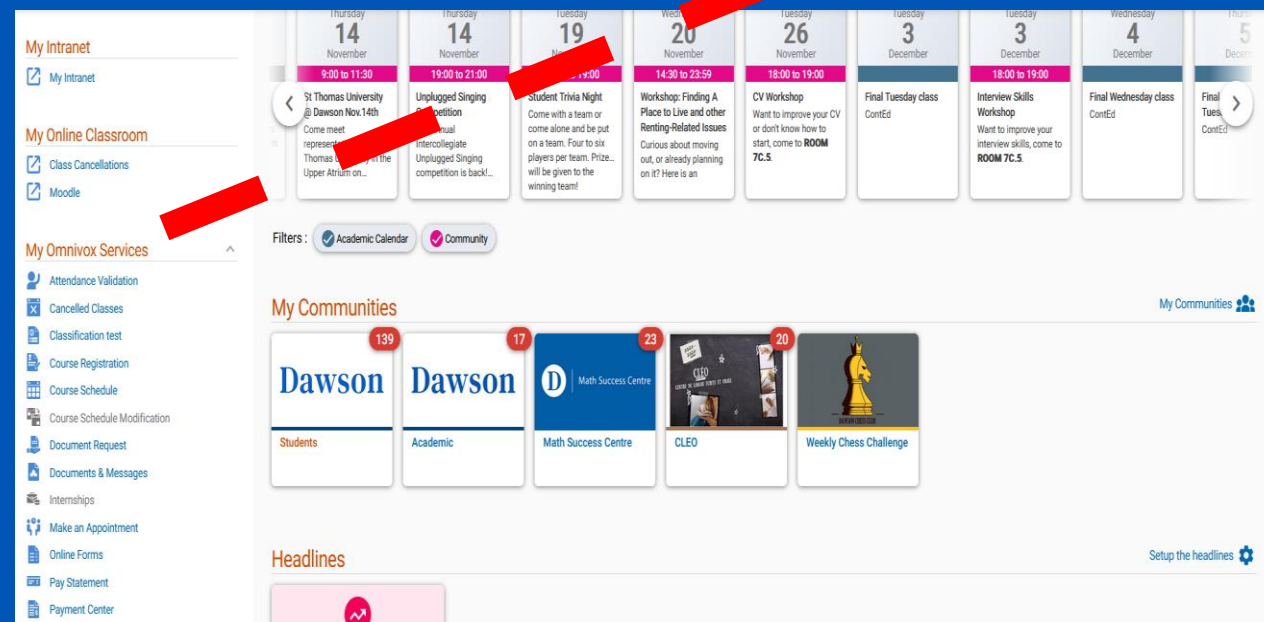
My Intranet

My Intranet

My Online Classroom

Class Cancellations

Moodle

My Omnivox Services

Attendance Validation

Cancelled Classes

Classification test

Course Registration

Course Schedule

Course Schedule Modification

Document Request

Documents & Messages

Internships

Make an Appointment

Online Forms

Pay Statement

Payment Center

Thursday 14 November
9:00 to 11:30
St Thomas University @ Dawson Nov.14th
Come meet represent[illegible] Thomas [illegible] in the Upper Atrium on...

Thursday 14 November
19:00 to 21:00
Unplugged Singing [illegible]petition
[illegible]nual Intercollegiate Unplugged Singing competition is back!...

Tuesday 19 N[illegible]
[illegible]19:00
Student Trivia Night
Come with a team or come alone and be put on a team. Four to six players per team. Prize... will be given to the winning team!

Wed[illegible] 20 November
14:30 to 23:59
Workshop: Finding A Place to Live and other Renting-Related Issues
Curious about moving out, or already planning on it? Here is an

Tuesday 26 November
18:00 to 19:00
CV Workshop
Want to improve your CV or don't know how to start, come to ROOM 7C.5.

Tuesday 3 December
Final Tuesday class
ContEd

Tuesday 3 December
18:00 to 19:00
Interview Skills Workshop
Want to improve your interview skills, come to ROOM 7C.5.

Wednesday 4 December
Final Wednesday class
ContEd

Thurs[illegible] 5 Dece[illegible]
Final Tues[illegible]
ContEd

Filters : Academic Calendar Community

My Communities

My Communities

139 Dawson Students

17 Dawson Academic

23 D Math Success Centre Math Success Centre

20 CLEO

Weekly Chess Challenge

Headlines

Setup the headlines